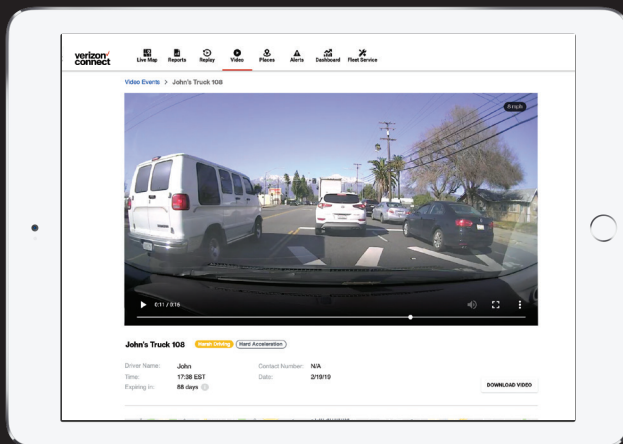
verizon✓ connect

Live Map Reports Replay Video Places Alerts Dashboard Fleet Service

Video Events > John's Truck 108

8 mph

0:11 / 0:16

John's Truck 108 Harsh Driving Hard Acceleration

Driver Name: John
Time: 17:38 EST
Expiring In: 88 days

Contact Number: N/A
Date: 2/19/19

DOWNLOAD VIDEO